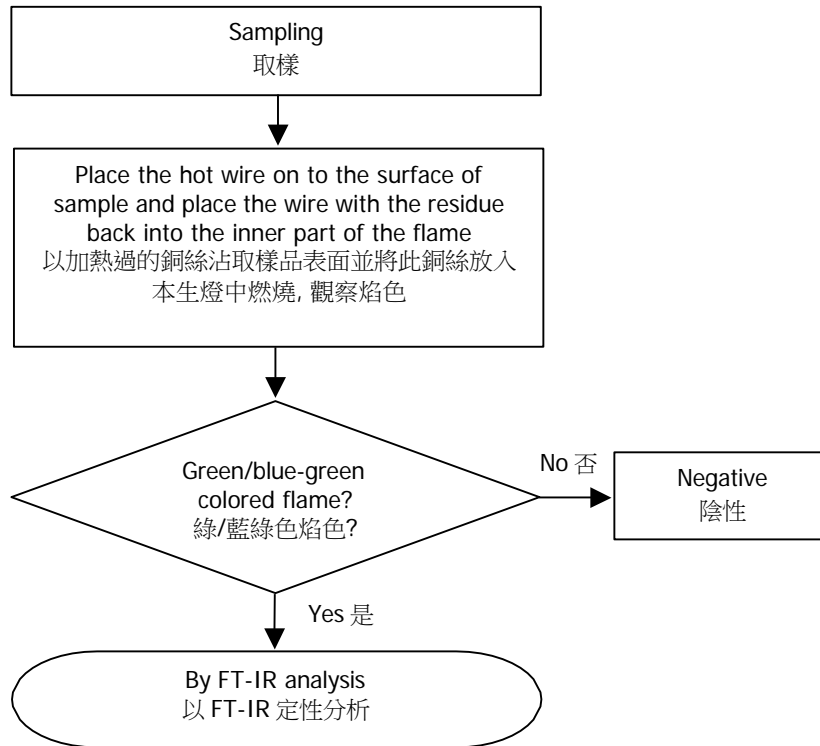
Sampling
取樣

Place the hot wire on to the surface of sample and place the wire with the residue back into the inner part of the flame
以加熱過的銅絲沾取樣品表面並將此銅絲放入本生燈中燃燒, 觀察焰色

Green/blue-green colored flame?
綠/藍綠色焰色?

No 否

Negative
陰性

Yes 是

By FT-IR analysis
以 FT-IR 定性分析